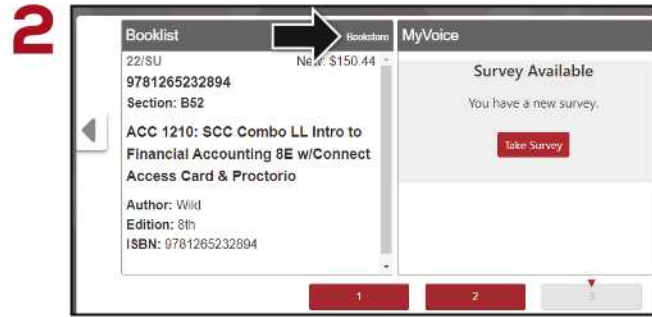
2

Booklist

Bookstore

22/SU

New: $150.44

9781265232894

Section: B52

ACC 1210: SCC Combo LL Intro to Financial Accounting 8E w/Connect Access Card & Proctorio

Author: Wild

Edition: 8th

ISBN: 9781265232894

MyVoice

Survey Available

You have a new survey.

Take Survey

1

2

3